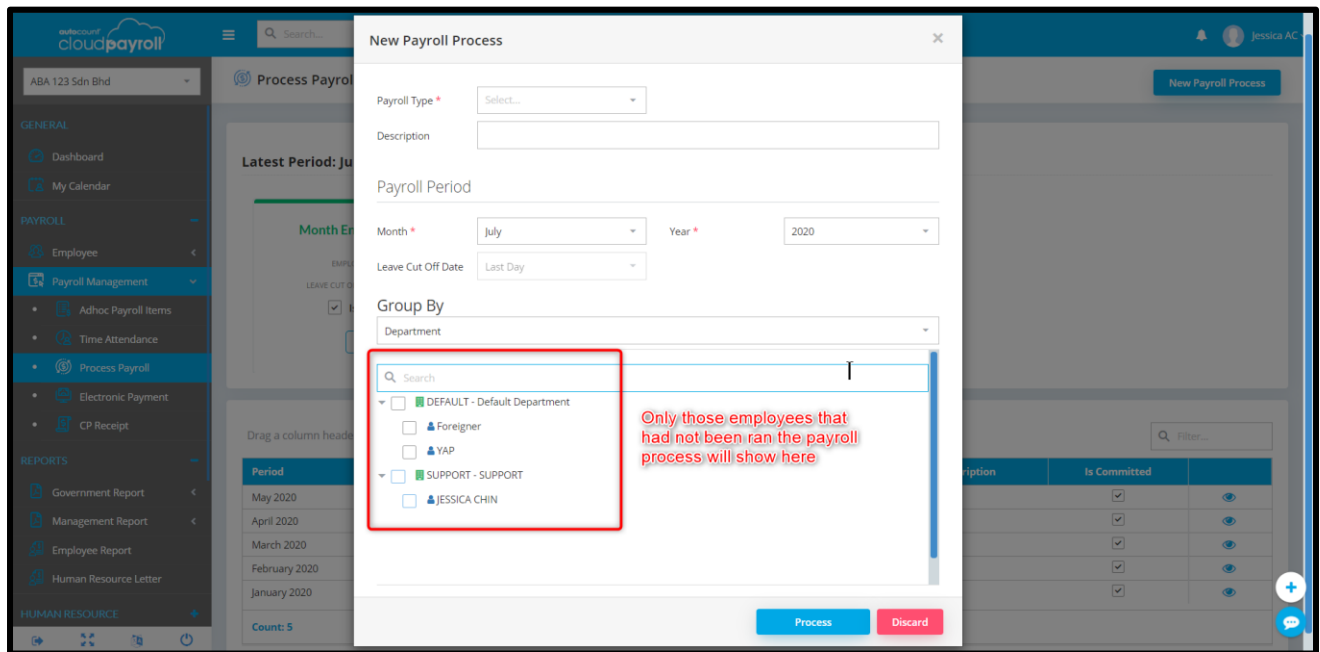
autocount cloudpayroll

Search...

Jessica AC

ABA 123 Sdn Bhd

GENERAL
Dashboard
My Calendar
PAYROLL
Employee
Payroll Management
Adhoc Payroll Items
Time Attendance
Process Payroll
Electronic Payment
CP Receipt
REPORTS
Government Report
Management Report
Employee Report
Human Resource Letter
HUMAN RESOURCE

Process Payrol

New Payroll Process

Latest Period: Ju

Month En

Drag a column heade

Filter...

| Period | ription | Is Committed | |
|---|---|---|---|
| May 2020 | | ☑ | |
| April 2020 | | ☑ | |
| March 2020 | | ☑ | |
| February 2020 | | ☑ | |
| January 2020 | | ☑ | |

Count: 5

New Payroll Process

Payroll Type * Select...

Description

Payroll Period

Month * July
Year * 2020

Leave Cut Off Date Last Day

Group By

Department

Search

DEFAULT - Default Department
Foreigner
YAP
SUPPORT - SUPPORT
JESSICA CHIN

Only those employees that had not been ran the payroll process will show here

Process
Discard